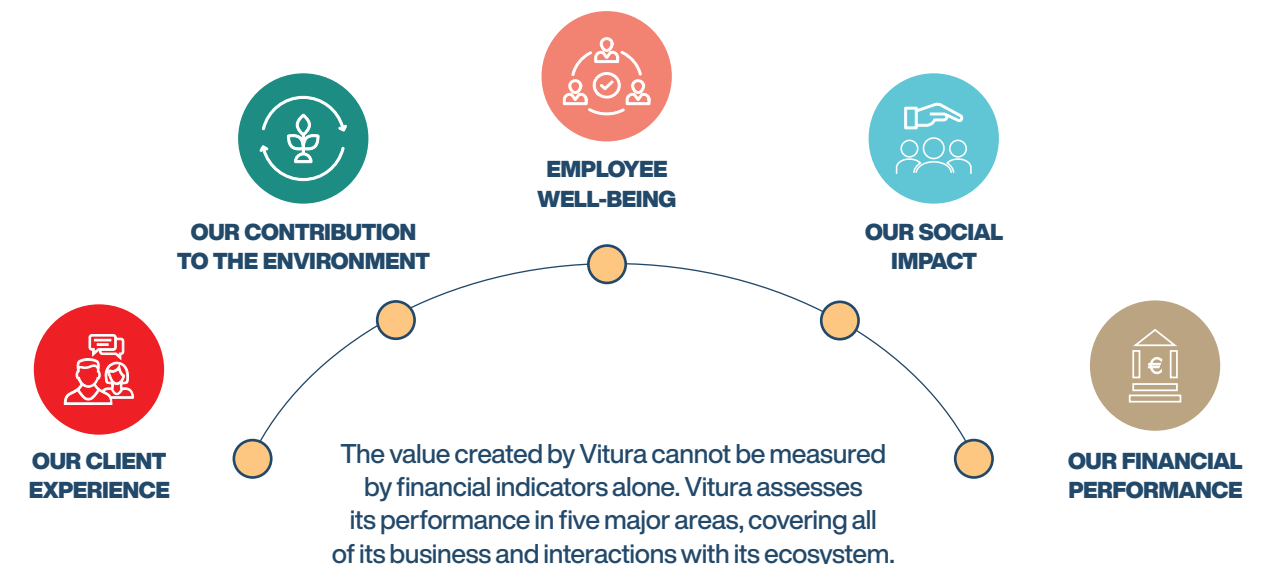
EMPLOYEE WELL-BEING

OUR CONTRIBUTION TO THE ENVIRONMENT

OUR SOCIAL IMPACT

OUR CLIENT EXPERIENCE

€

OUR FINANCIAL PERFORMANCE

The value created by Vitura cannot be measured by financial indicators alone. Vitura assesses its performance in five major areas, covering all of its business and interactions with its ecosystem.